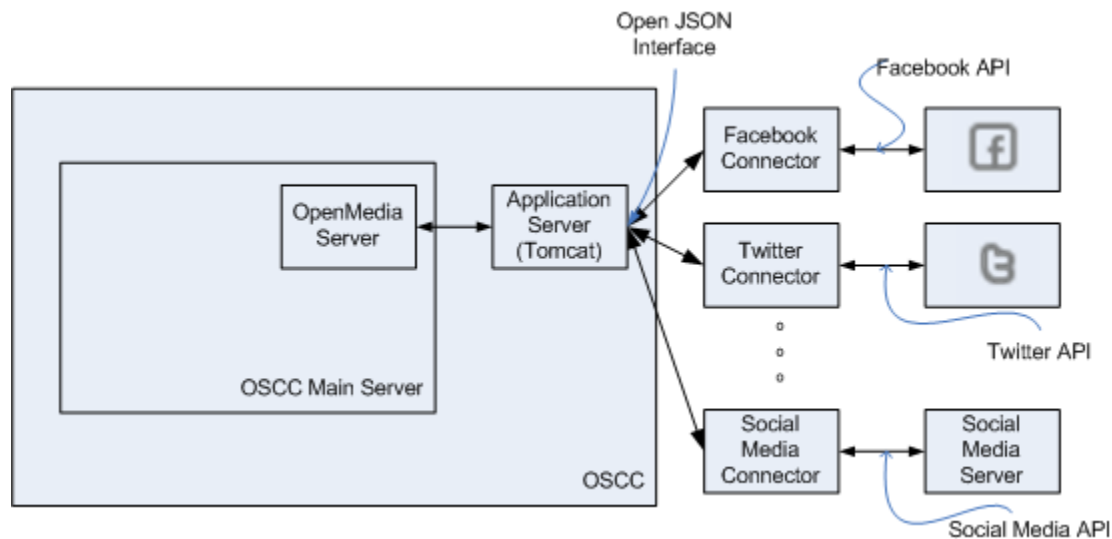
Open JSON Interface

Facebook API

OpenMedia Server

Application Server (Tomcat)

Facebook Connector

f

Twitter Connector

t

Twitter API

OSCC Main Server

Social Media Connector

Social Media Server

OSCC

Social Media API